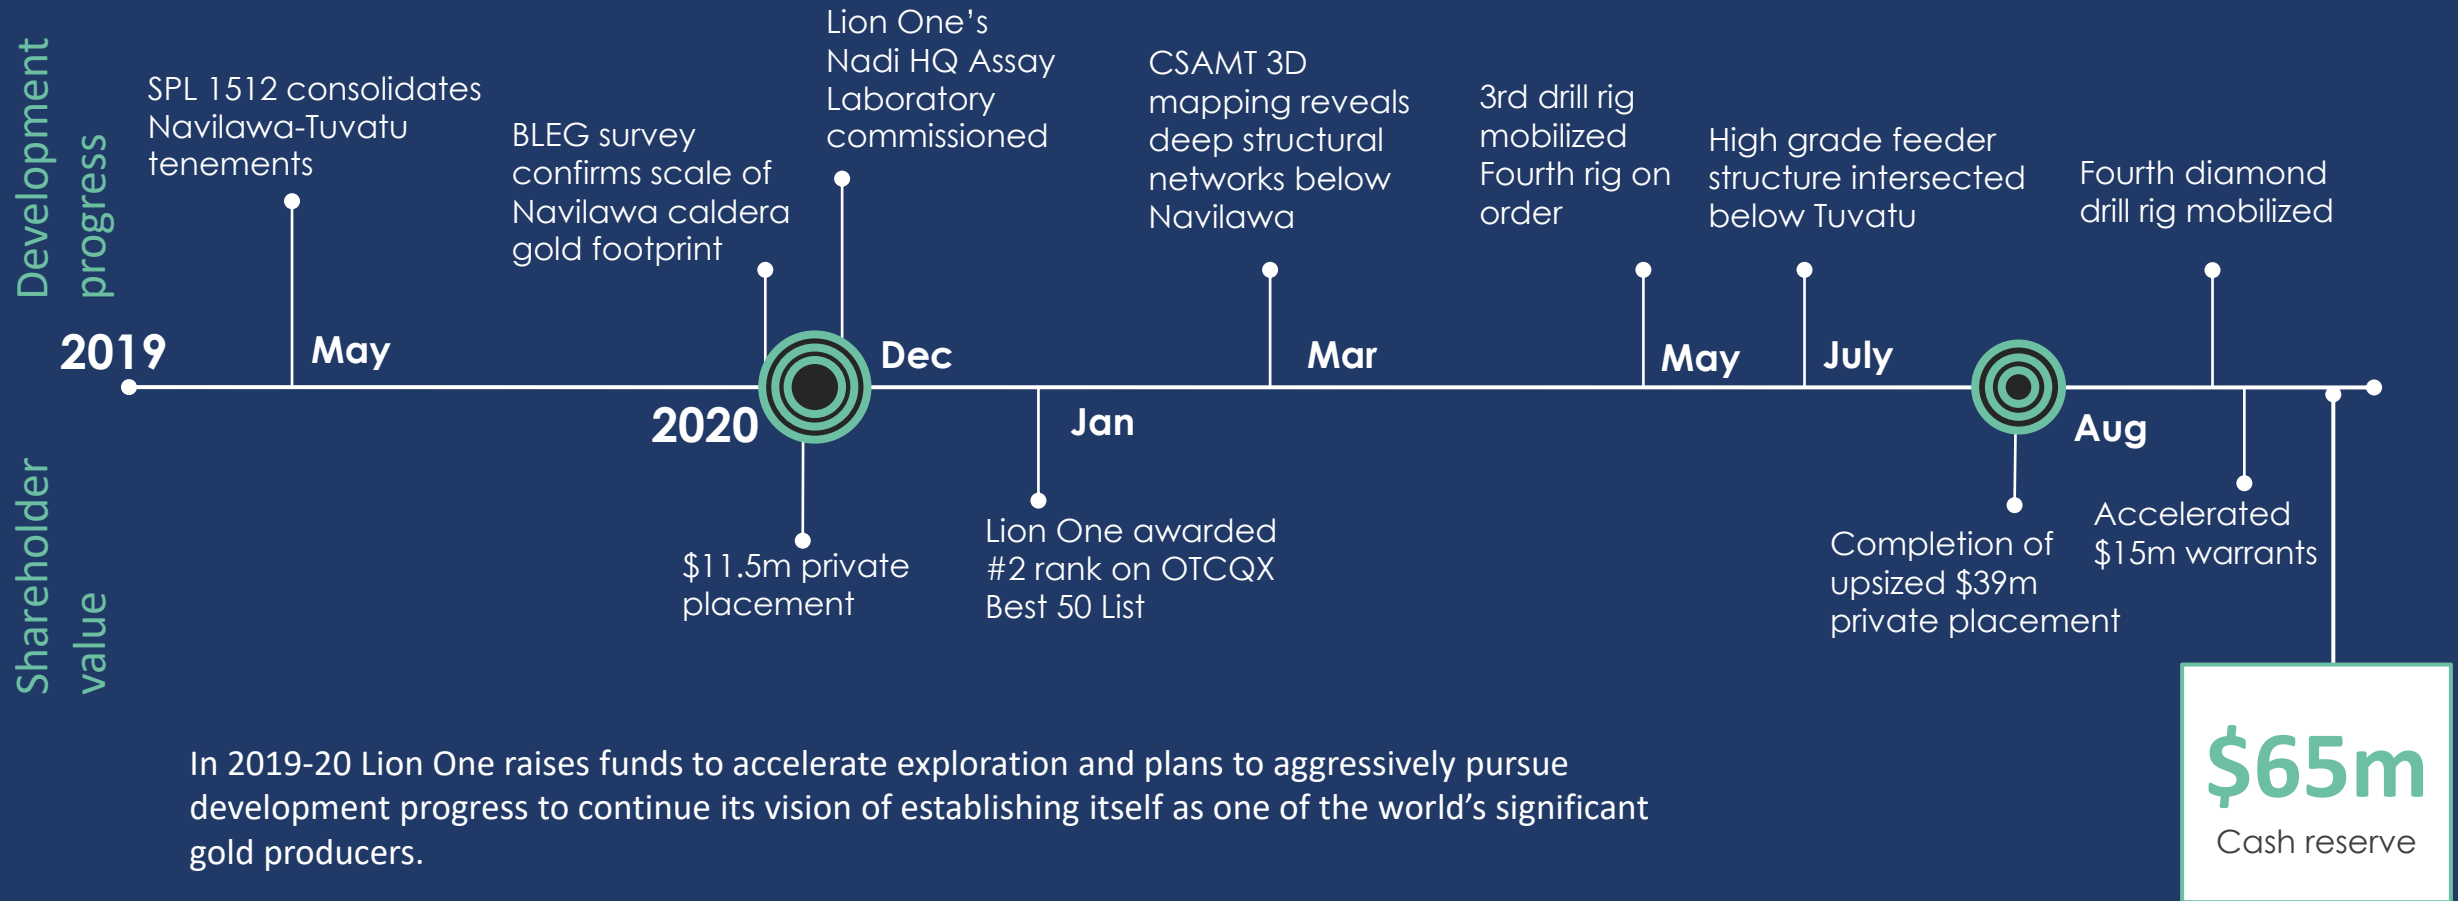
Development progress

SPL 1512 consolidates Navilawa-Tuvatu tenements

BLEG survey confirms scale of Navilawa caldera gold footprint

Lion One's Nadi HQ Assay Laboratory commissioned

CSAMT 3D mapping reveals deep structural networks below Navilawa

3rd drill rig mobilized Fourth rig on order

High grade feeder structure intersected below Tuvatu

Fourth diamond drill rig mobilized

2019

May

Dec

Mar

May

July

2020

Jan

Aug

Shareholder value

$11.5m private placement

Lion One awarded #2 rank on OTCQX Best 50 List

Completion of upsized $39m private placement

Accelerated $15m warrants

In 2019-20 Lion One raises funds to accelerate exploration and plans to aggressively pursue development progress to continue its vision of establishing itself as one of the world's significant gold producers.

$65m
Cash reserve